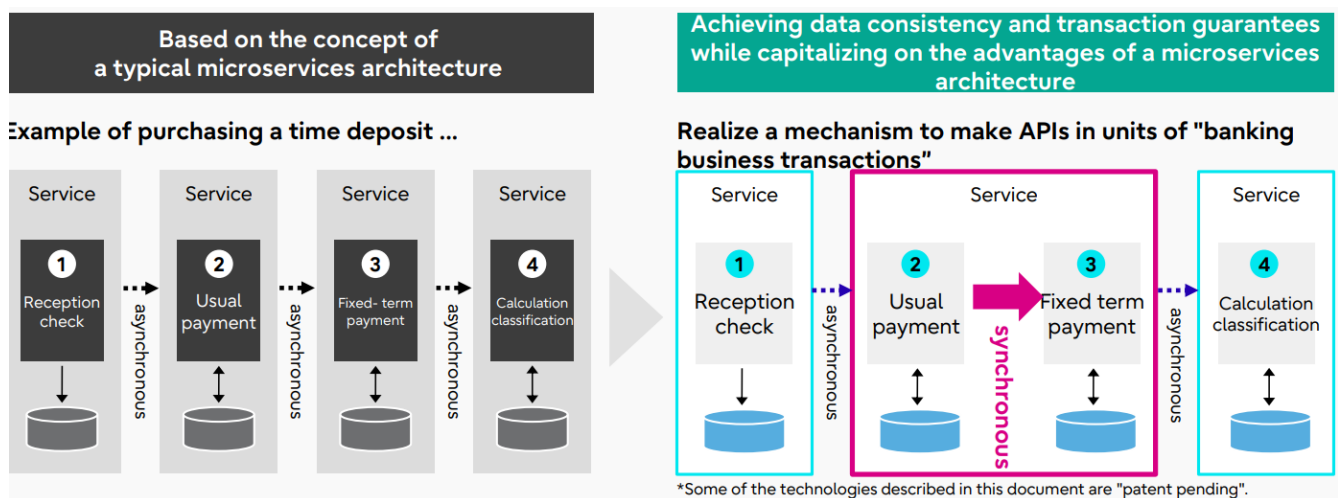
Based on the concept of a typical microservices architecture

Achieving data consistency and transaction guarantees while capitalizing on the advantages of a microservices architecture

Example of purchasing a time deposit ...

Service

1
Reception check

asynchronous

Service

2
Usual payment

asynchronous

Service

3
Fixed- term payment

asynchronous

Service

4
Calculation classification

Realize a mechanism to make APIs in units of "banking business transactions"

Service

1
Reception check

asynchronous

Service

2
Usual payment

synchronous

3
Fixed term payment

asynchronous

Service

4
Calculation classification

*Some of the technologies described in this document are "patent pending".